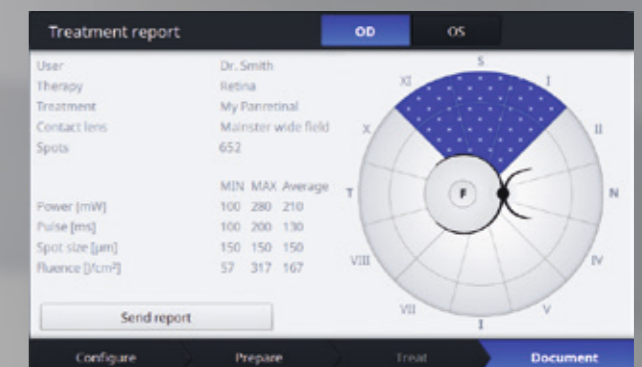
Treatment report

OD

OS

| | | | |
|---|---|---|---|
| User | Dr. Smith | | |
| Therapy | Retina | | |
| Treatment | My Panretinal | | |
| Contact lens | Mainster wide field | | |
| Spots | 652 | | |
| | MIN | MAX | Average |
| Power [mW] | 100 | 280 | 210 |
| Pulse [ms] | 100 | 200 | 130 |
| Spot size [µm] | 150 | 150 | 150 |
| Fluence [J/cm²] | 57 | 317 | 167 |

S
I
II
N
IV
V
I
VII
VIII
T
X
XI
F

Send report

Configure

Prepare

Treat

Document